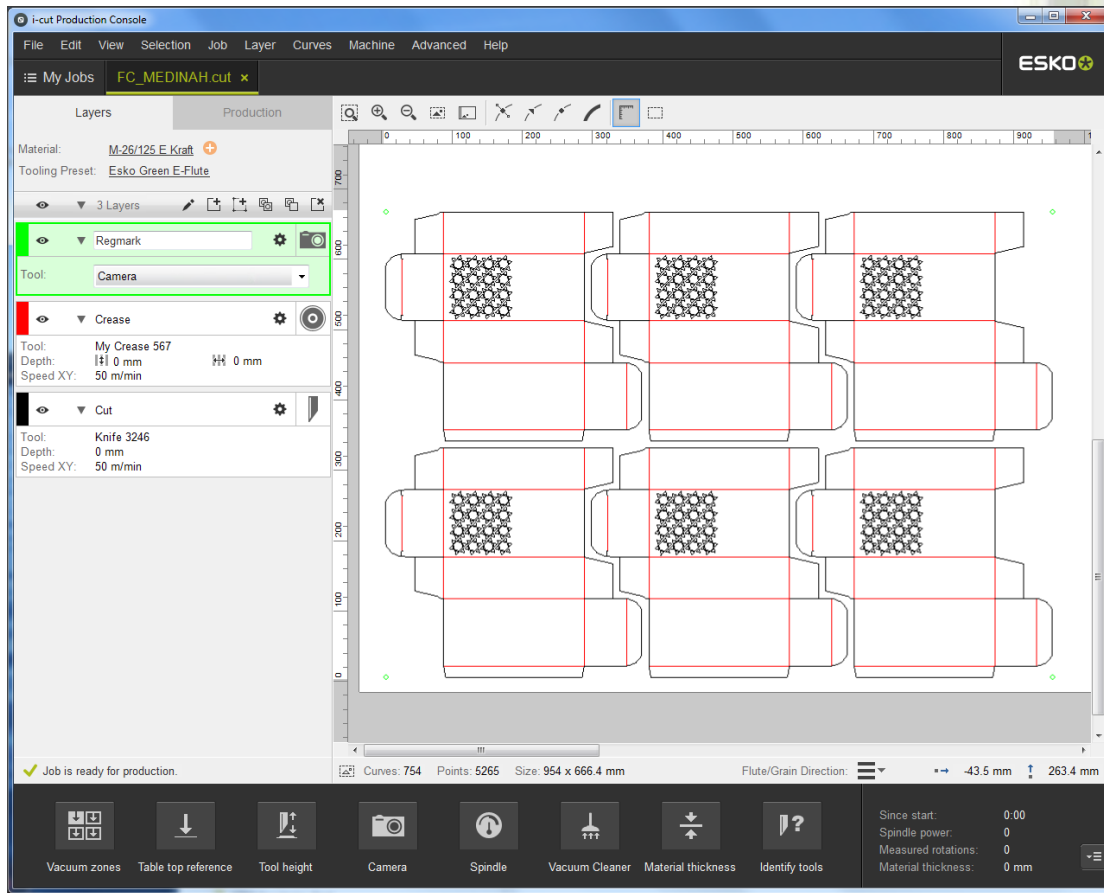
i-cut Production Console

File Edit View Selection Job Layer Curves Machine Advanced Help

ESKO

My Jobs FC_MEDINAH.cut ×

Layers Production

Material: M-26/125 E Kraft
Tooling Preset: Esko Green E-Flute

3 Layers

Regmark
Tool: Camera

Crease
Tool: My Crease 567
Depth: 0 mm 0 mm
Speed XY: 50 m/min

Cut
Tool: Knife 3246
Depth: 0 mm
Speed XY: 50 m/min

0 100 200 300 400 500 600 700 800 900
700 600 500 400 300 200 100 0

Job is ready for production.

Curves: 754 Points: 5265 Size: 954 x 666.4 mm Flute/Grain Direction: -43.5 mm 263.4 mm

Vacuum zones Table top reference Tool height Camera Spindle Vacuum Cleaner Material thickness Identify tools

Since start: 0:00
Spindle power: 0
Measured rotations: 0
Material thickness: 0 mm